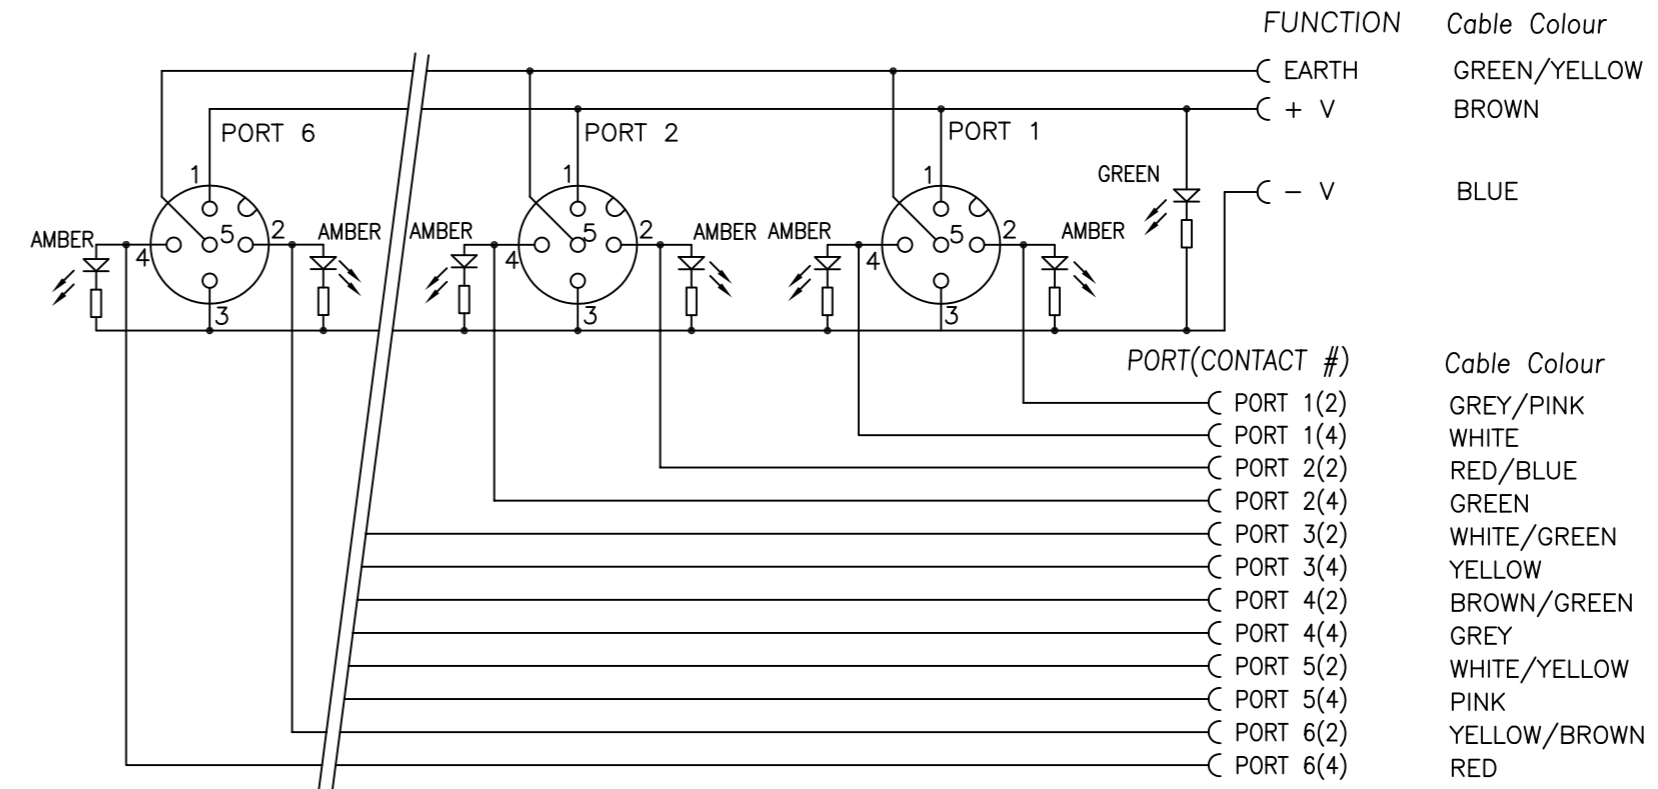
FUNCTION Cable Colour
EARTH GREEN/YELLOW
+ V BROWN
– V BLUE

PORT 6
PORT 2
PORT 1
GREEN

AMBER 1 4 5 2 3 AMBER
AMBER 1 4 5 2 3 AMBER
AMBER 1 4 5 2 3 AMBER

| PORT(CONTACT #) | Cable Colour |
|---|---|
| PORT 1(2) | GREY/PINK |
| PORT 1(4) | WHITE |
| PORT 2(2) | RED/BLUE |
| PORT 2(4) | GREEN |
| PORT 3(2) | WHITE/GREEN |
| PORT 3(4) | YELLOW |
| PORT 4(2) | BROWN/GREEN |
| PORT 4(4) | GREY |
| PORT 5(2) | WHITE/YELLOW |
| PORT 5(4) | PINK |
| PORT 6(2) | YELLOW/BROWN |
| PORT 6(4) | RED |